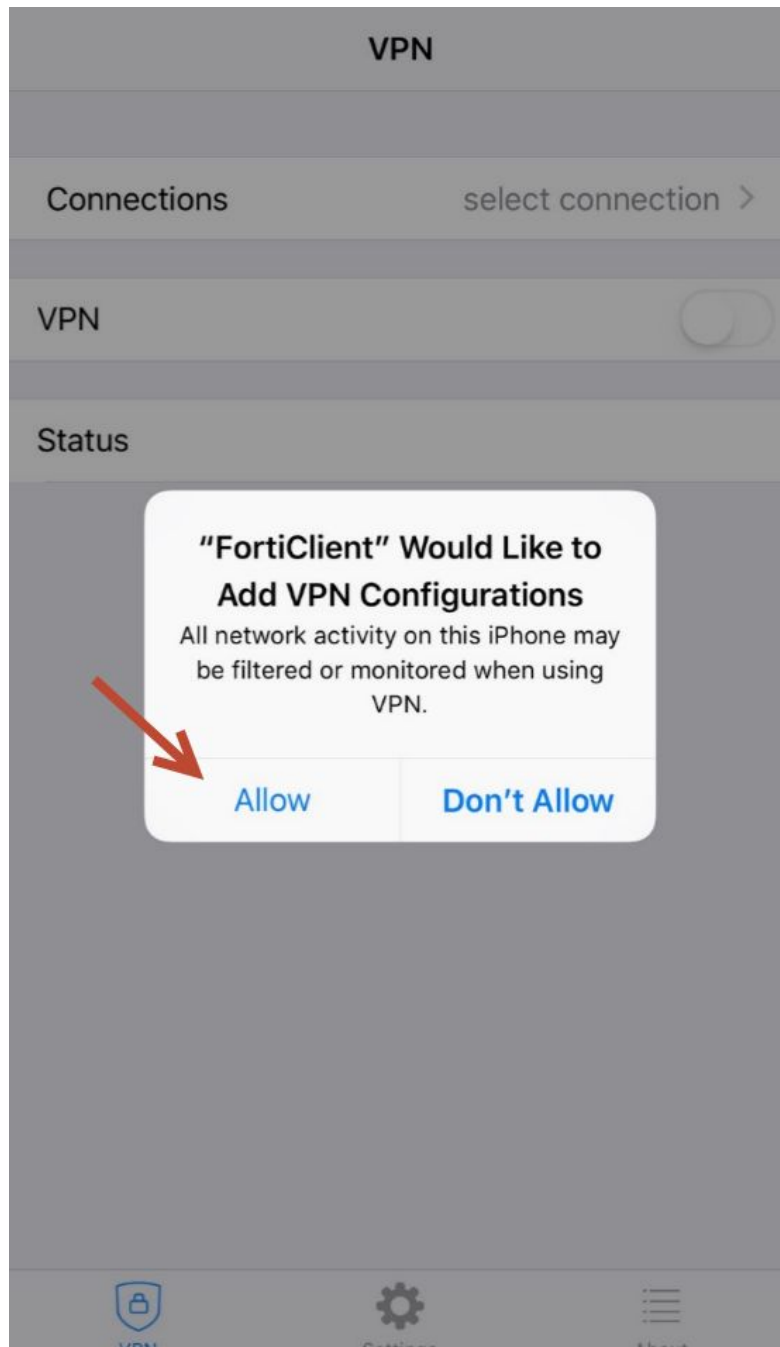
VPN

Connections select connection >

VPN

Status

"FortiClient" Would Like to Add VPN Configurations

All network activity on this iPhone may be filtered or monitored when using VPN.

Allow

Don't Allow

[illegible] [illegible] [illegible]